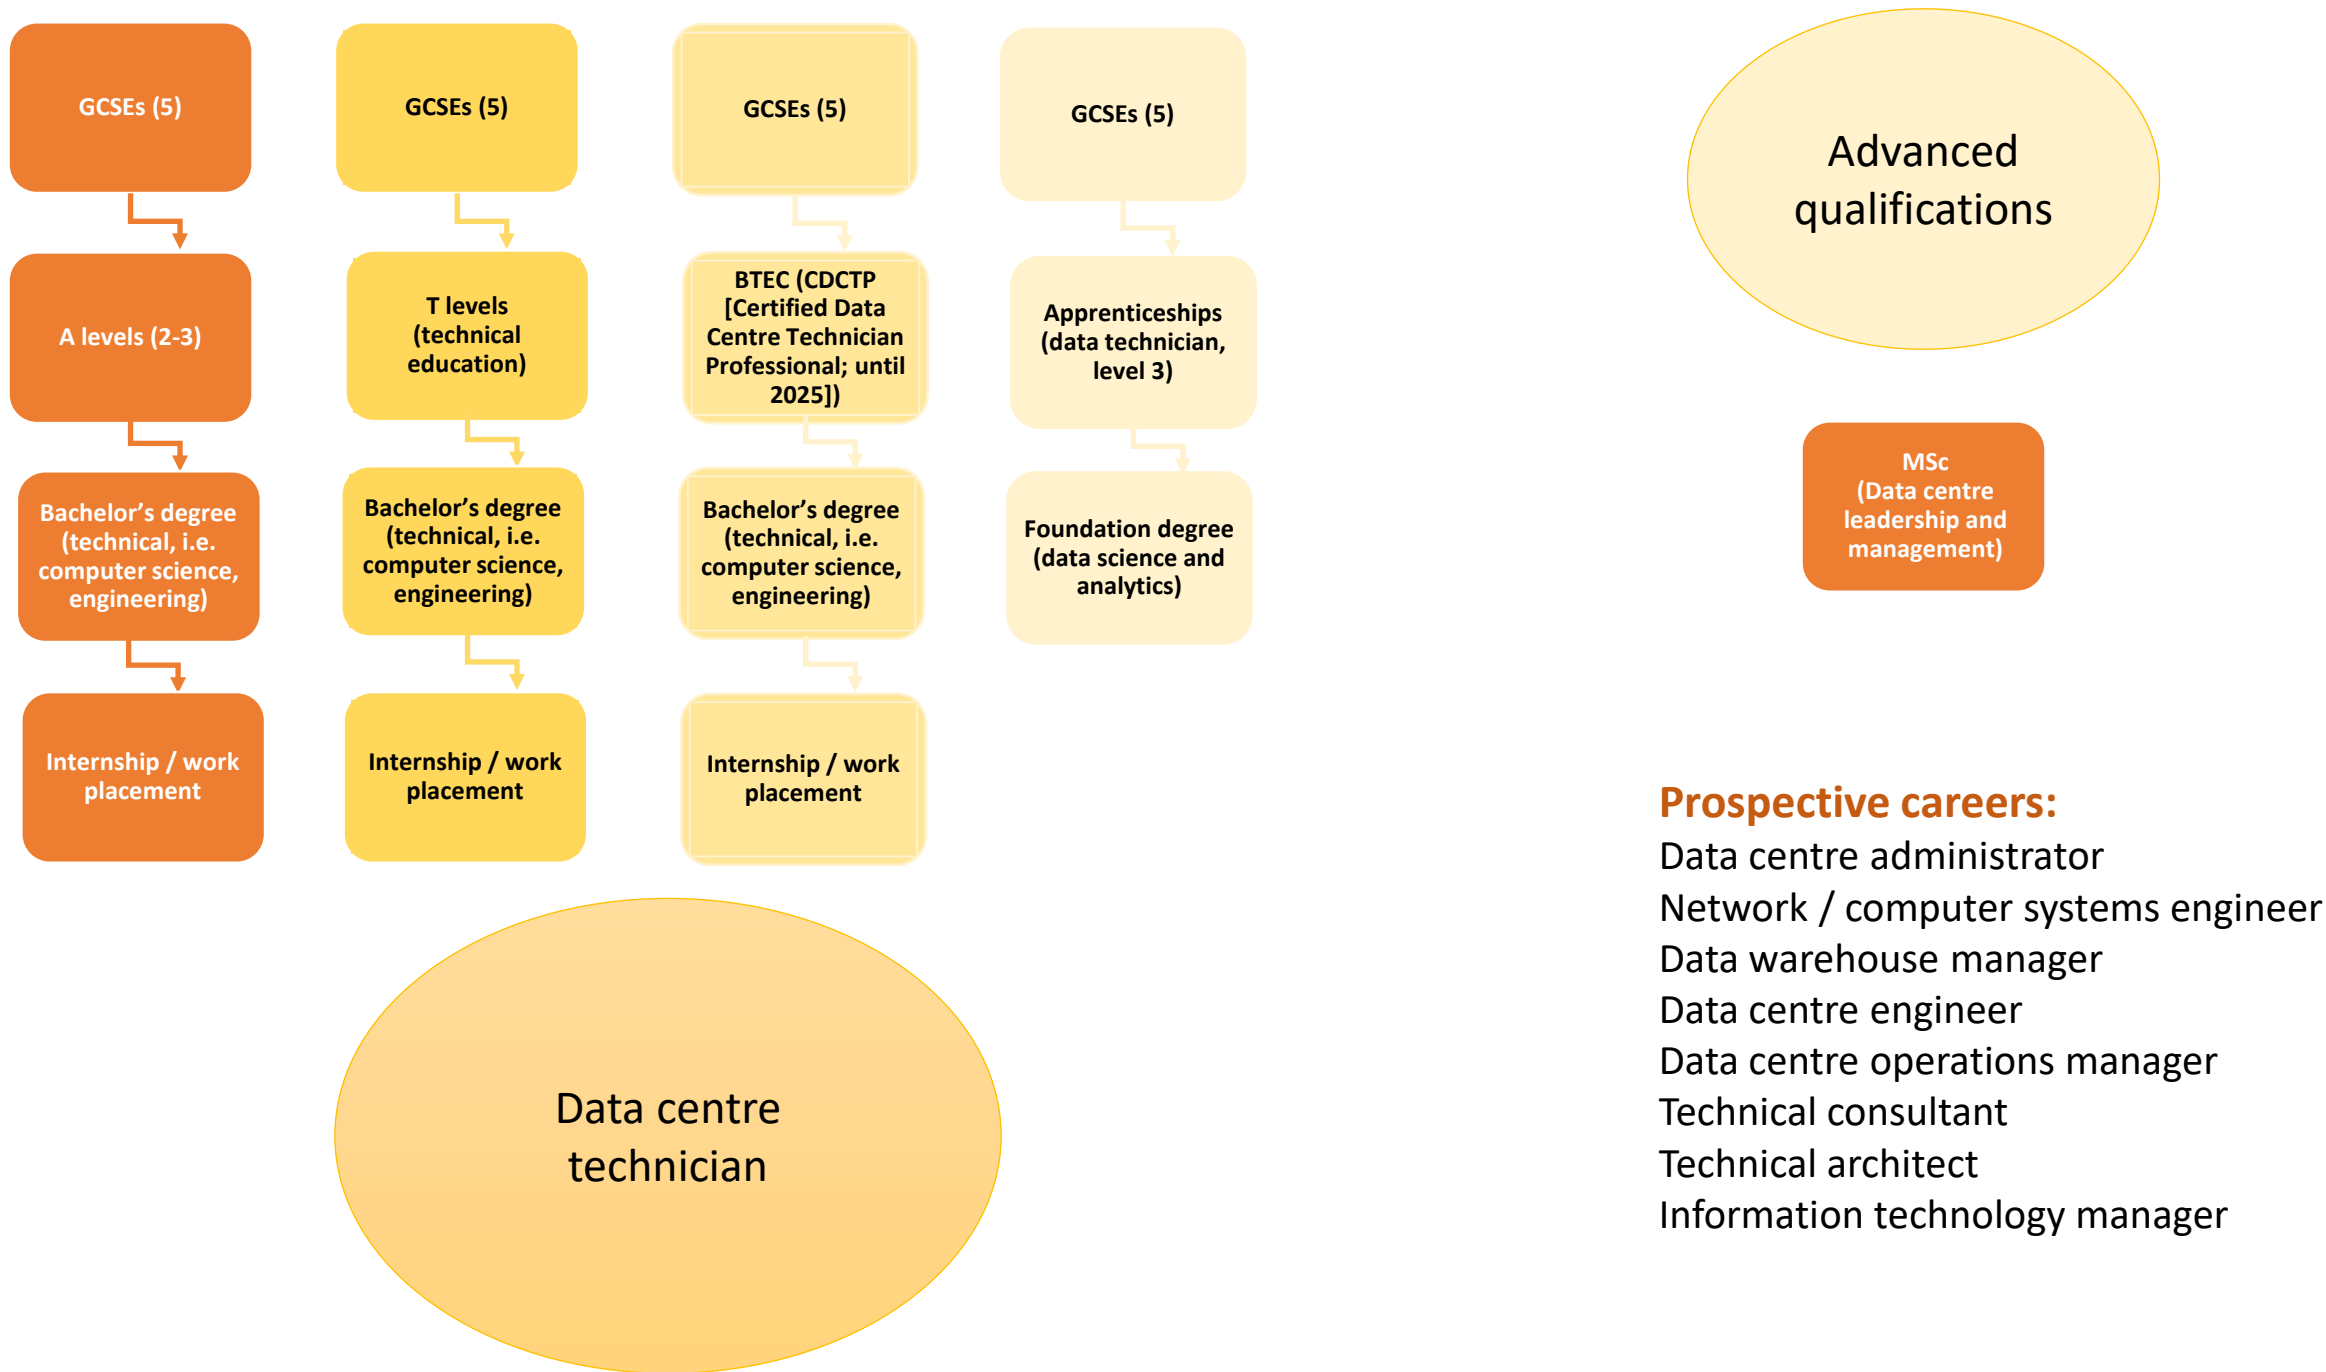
GCSEs (5)

A levels (2-3)

Bachelor’s degree (technical, i.e. computer science, engineering)

Internship / work placement

GCSEs (5)

T levels (technical education)

Bachelor’s degree (technical, i.e. computer science, engineering)

Internship / work placement

GCSEs (5)

BTEC (CDCTP [Certified Data Centre Technician Professional; until 2025])

Bachelor’s degree (technical, i.e. computer science, engineering)

Internship / work placement

GCSEs (5)

Apprenticeships (data technician, level 3)

Foundation degree (data science and analytics)

Data centre technician

Advanced qualifications

MSc (Data centre leadership and management)

Prospective careers:
Data centre administrator
Network / computer systems engineer
Data warehouse manager
Data centre engineer
Data centre operations manager
Technical consultant
Technical architect
Information technology manager